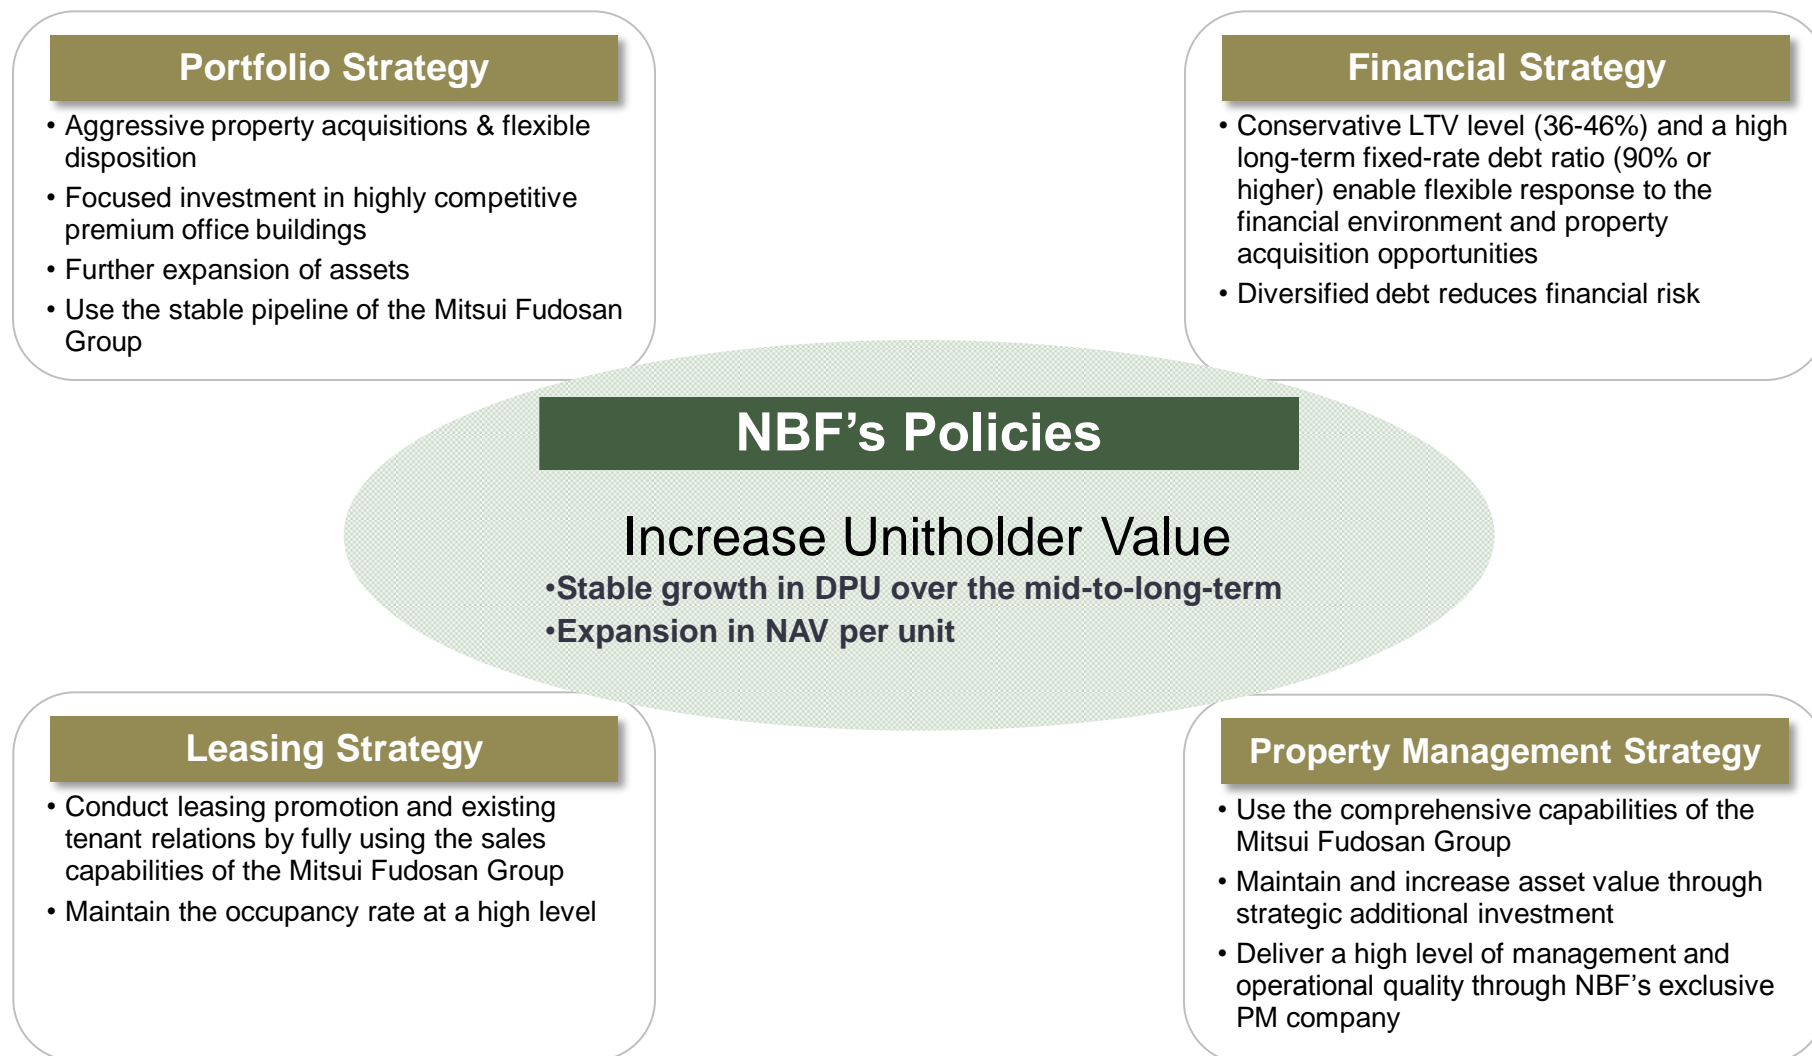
Portfolio Strategy

• Aggressive property acquisitions & flexible disposition
• Focused investment in highly competitive premium office buildings
• Further expansion of assets
• Use the stable pipeline of the Mitsui Fudosan Group

Financial Strategy

• Conservative LTV level (36-46%) and a high long-term fixed-rate debt ratio (90% or higher) enable flexible response to the financial environment and property acquisition opportunities
• Diversified debt reduces financial risk

NBF's Policies

Increase Unitholder Value
•Stable growth in DPU over the mid-to-long-term
•Expansion in NAV per unit

Leasing Strategy

• Conduct leasing promotion and existing tenant relations by fully using the sales capabilities of the Mitsui Fudosan Group
• Maintain the occupancy rate at a high level

Property Management Strategy

• Use the comprehensive capabilities of the Mitsui Fudosan Group
• Maintain and increase asset value through strategic additional investment
• Deliver a high level of management and operational quality through NBF's exclusive PM company